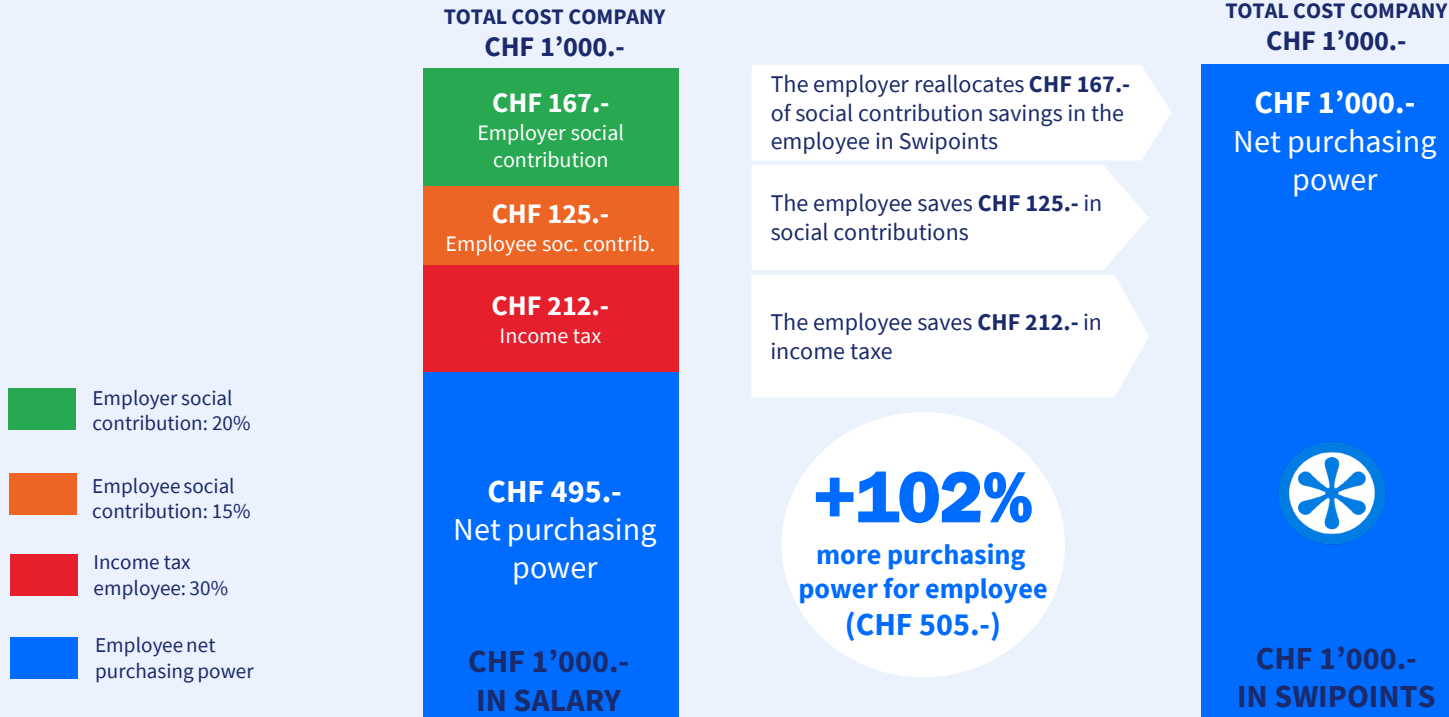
Employer social contribution: 20%

Employee social contribution: 15%

Income tax employee: 30%

Employee net purchasing power

TOTAL COST COMPANY
CHF 1’000.-

CHF 167.-
Employer social contribution

CHF 125.-
Employee soc. contrib.

CHF 212.-
Income tax

CHF 495.-
Net purchasing power

CHF 1’000.-
IN SALARY

The employer reallocates CHF 167.- of social contribution savings in the employee in Swipoints

The employee saves CHF 125.- in social contributions

The employee saves CHF 212.- in income taxe

+102%
more purchasing power for employee
(CHF 505.-)

TOTAL COST COMPANY
CHF 1’000.-

CHF 1’000.-
Net purchasing power

CHF 1’000.-
IN SWIPOINTS